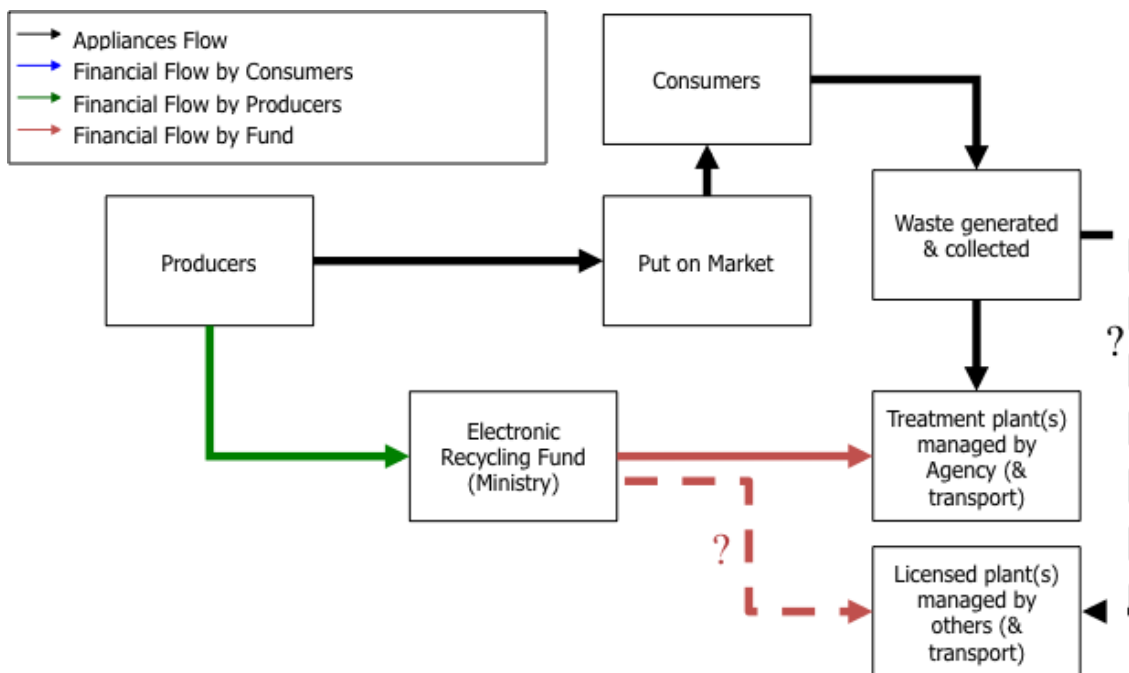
Appliances Flow
Financial Flow by Consumers
Financial Flow by Producers
Financial Flow by Fund

Consumers

Producers

Put on Market

Waste generated & collected

?

Electronic Recycling Fund (Ministry)

Treatment plant(s) managed by Agency (& transport)

?

Licensed plant(s) managed by others (& transport)